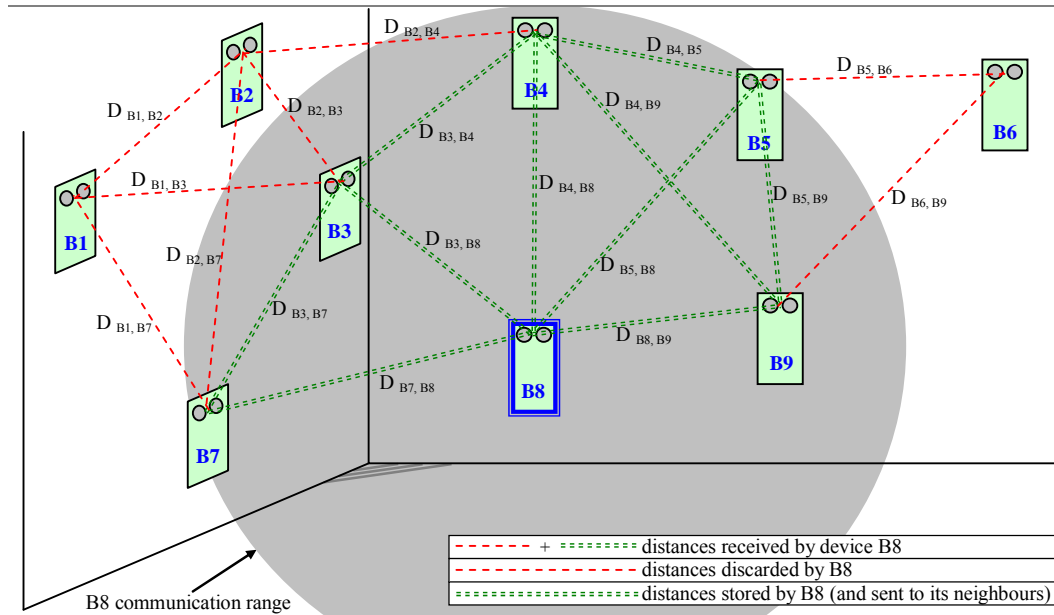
D B2, B4

D B4, B5

D B5, B6

D B1, B2

B2

D B2, B3

B4

D B4, B9

B6

D B3, B4

B5

D B1, B3

B1

B3

D B4, B8

D B5, B9

D B6, B9

D B3, B8

D B2, B7

D B5, B8

D B3, B7

D B1, B7

D B8, B9

B9

D B7, B8

B8

B7

B8 communication range

+ distances received by device B8

distances discarded by B8

distances stored by B8 (and sent to its neighbours)